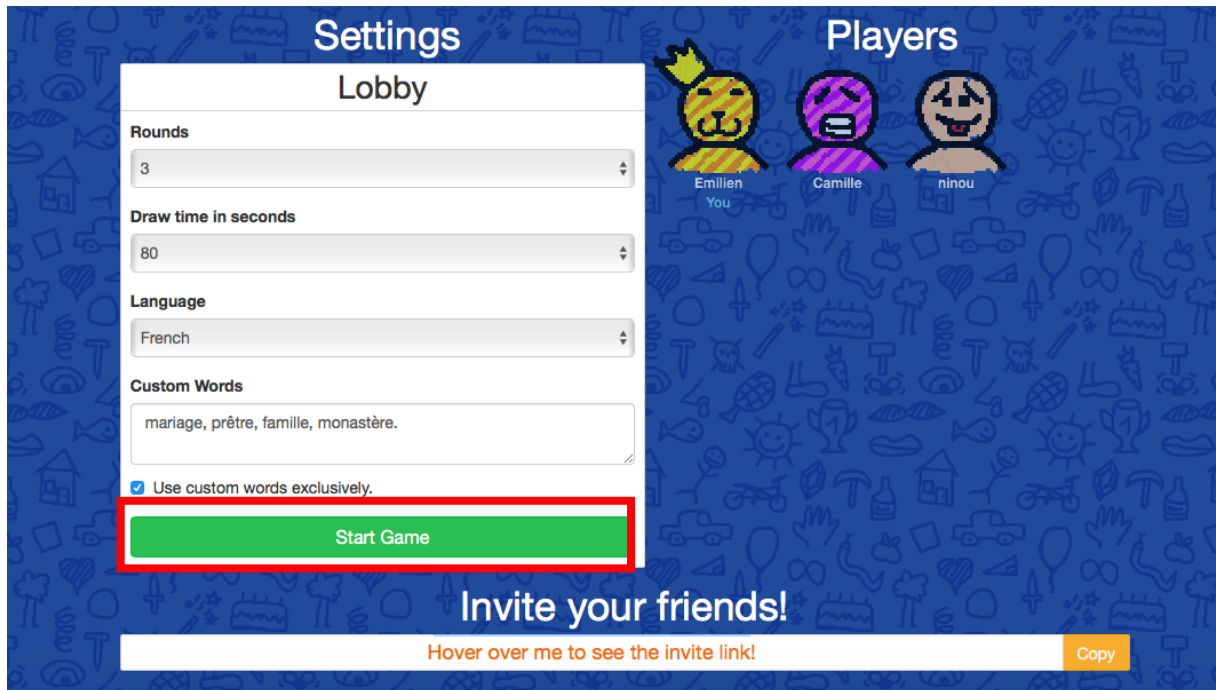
Settings

Lobby

Rounds

3

Draw time in seconds

80

Language

French

Custom Words

mariage, prêtre, famille, monastère.

Use custom words exclusively.

Start Game

Players

Emilien
You

Camille

ninou

Invite your friends!

Hover over me to see the invite link!

Copy